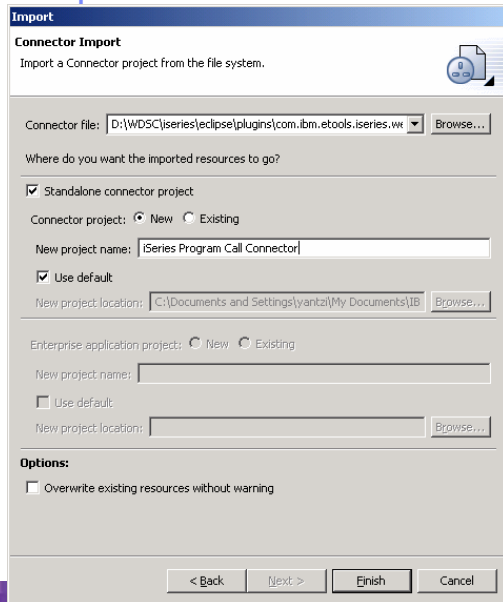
Import

Connector Import

Import a Connector project from the file system.

Connector file: D:\WDSC\iseries\eclipse\plugins\com.ibm.etools.iseries.we Browse...

Where do you want the imported resources to go?

☑ Standalone connector project

Connector project: ◉ New ○ Existing

New project name: iSeries Program Call Connector

☑ Use default

New project location: C:\Documents and Settings\yantzi\My Documents\IB Browse...

Enterprise application project: ○ New ○ Existing

New project name:

☐ Use default

New project location: Browse...

Options:

☐ Overwrite existing resources without warning

< Back Next > Finish Cancel